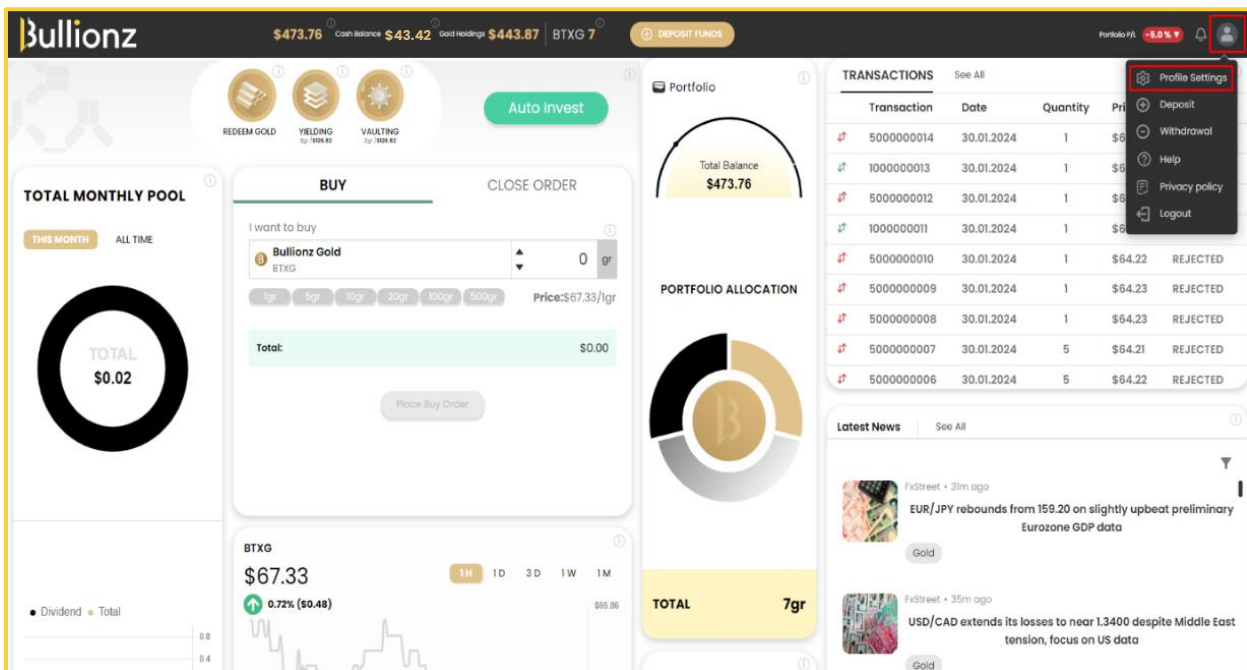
Bullionz

$473.76 Cash Balance $43.42 Gold Holdings $443.87 BTXG 7

DEPOSIT FUNDS

Portfolio P/L -5.0 %

Profile Settings
Deposit
Withdrawal
Help
Privacy policy
Logout

REDEEM GOLD
YIELDING
VAULTING

Auto Invest

TOTAL MONTHLY POOL

THIS MONTH ALL TIME

TOTAL
$0.02

• Dividend • Total

0.8
0.4

BUY CLOSE ORDER

I want to buy

Bullionz Gold
BTXG

0 gr

1gr 5gr 10gr 20gr 100gr 500gr Price:$67.33/1gr

Total: $0.00

Place Buy Order

BTXG
$67.33
1H 1D 3D 1W 1M
0.72% ($0.48)
$66.86

Portfolio

Total Balance
$473.76

PORTFOLIO ALLOCATION

TOTAL 7gr

TRANSACTIONS See All

| | Transaction | Date | Quantity | Pri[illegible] | |
|---|---|---|---|---|---|
| | 5000000014 | 30.01.2024 | 1 | $6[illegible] | |
| | 1000000013 | 30.01.2024 | 1 | $6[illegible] | |
| | 5000000012 | 30.01.2024 | 1 | $6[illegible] | |
| | 1000000011 | 30.01.2024 | 1 | $6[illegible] | |
| | 5000000010 | 30.01.2024 | 1 | $64.22 | REJECTED |
| | 5000000009 | 30.01.2024 | 1 | $64.23 | REJECTED |
| | 5000000008 | 30.01.2024 | 1 | $64.23 | REJECTED |
| | 5000000007 | 30.01.2024 | 5 | $64.21 | REJECTED |
| | 5000000006 | 30.01.2024 | 5 | $64.22 | REJECTED |

Latest News See All

FxStreet • 31m ago
EUR/JPY rebounds from 159.20 on slightly upbeat preliminary Eurozone GDP data
Gold

FxStreet • 35m ago
USD/CAD extends its losses to near 1.3400 despite Middle East tension, focus on US data
Gold